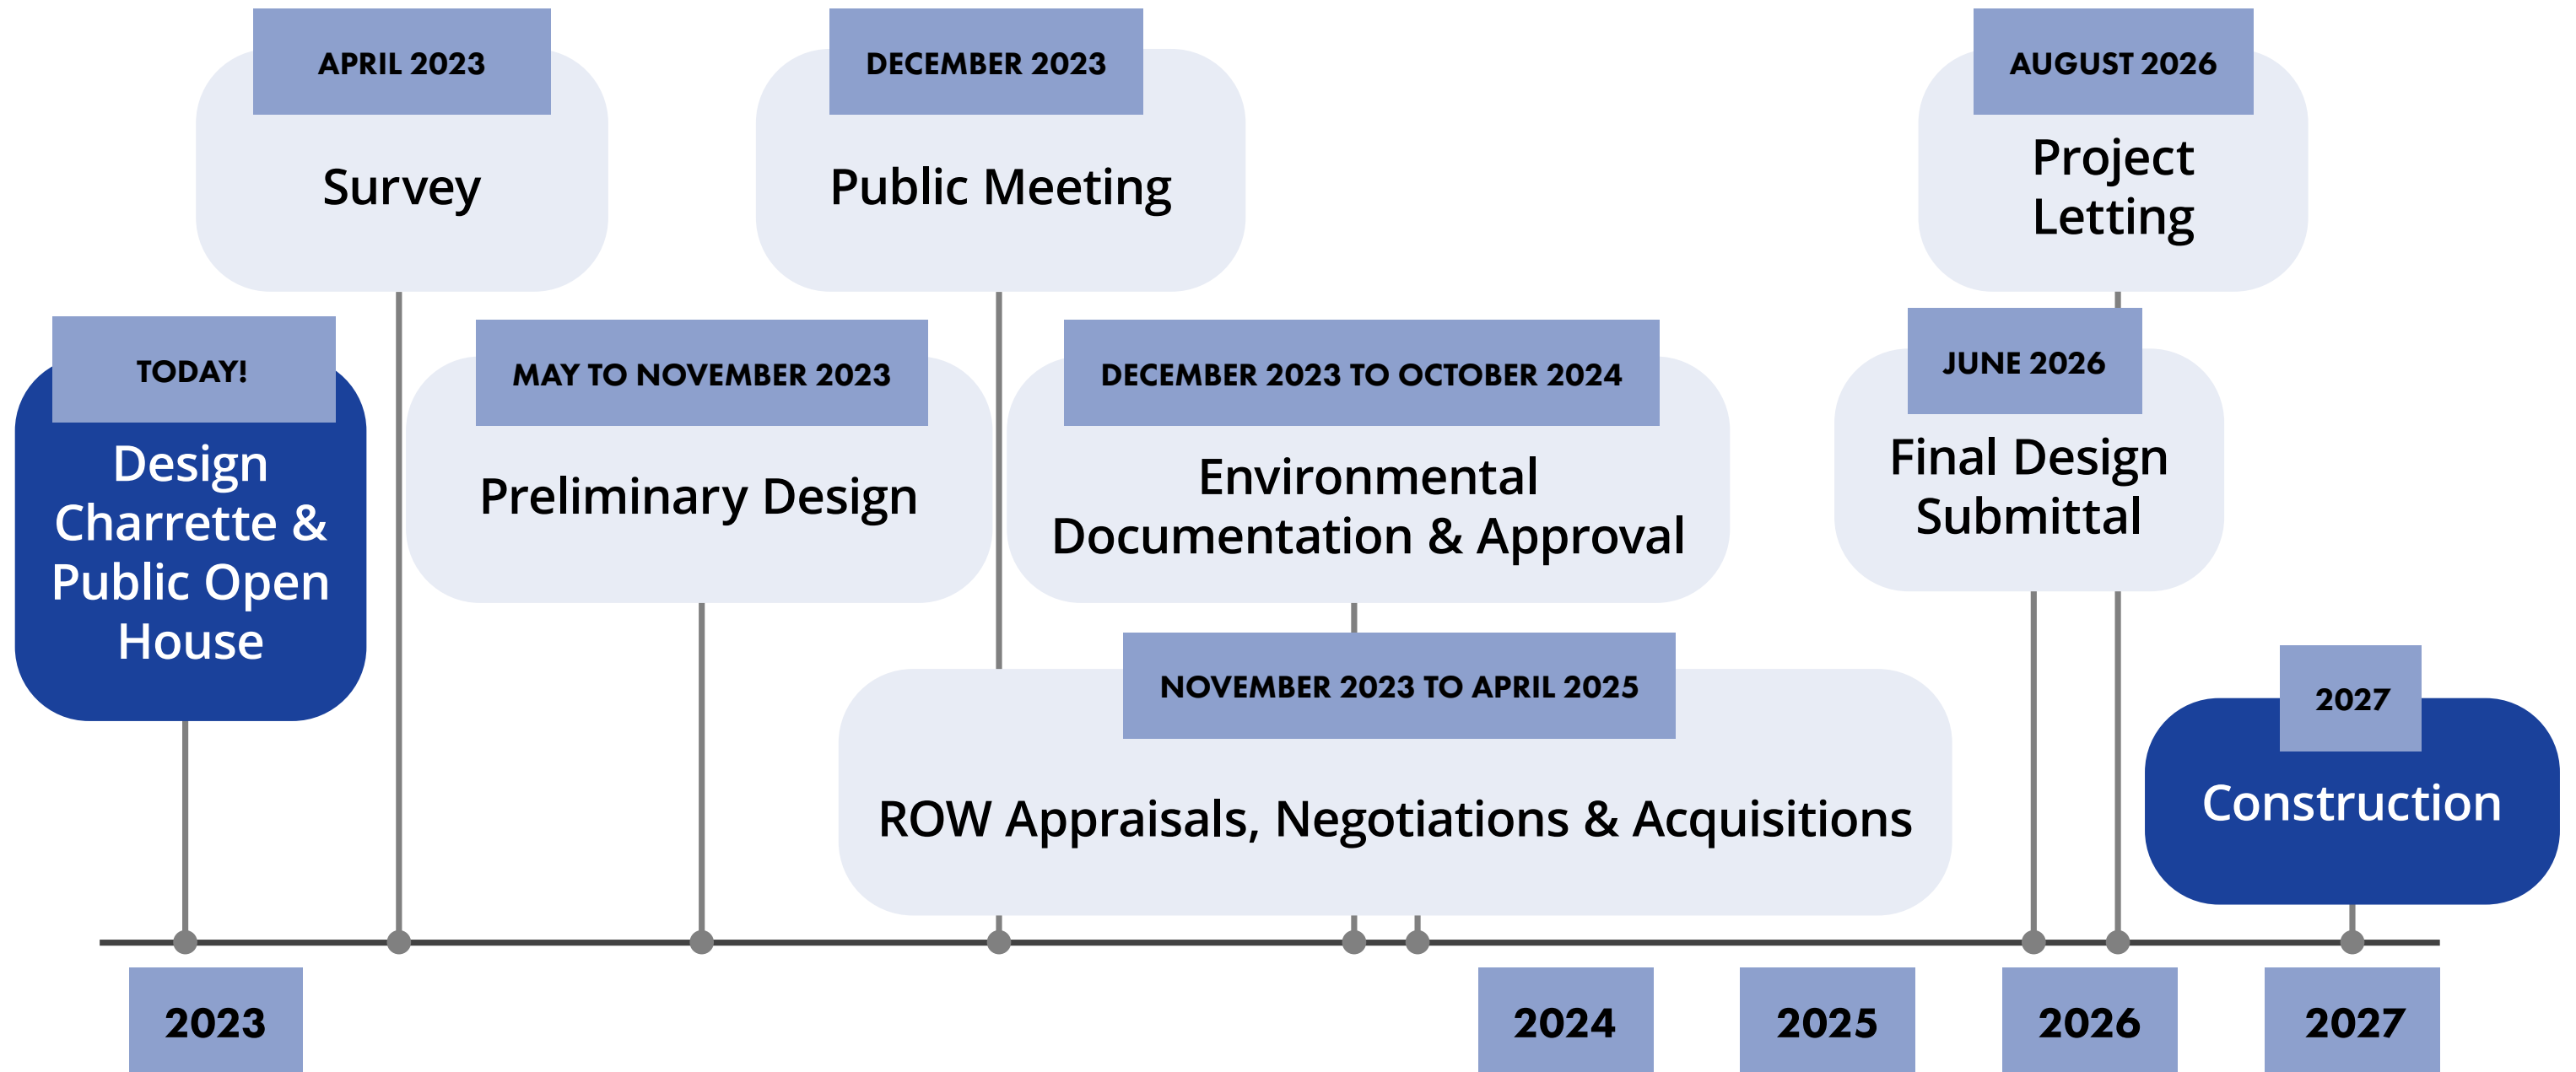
APRIL 2023
Survey

DECEMBER 2023
Public Meeting

AUGUST 2026
Project Letting

TODAY!
Design Charrette & Public Open House

MAY TO NOVEMBER 2023
Preliminary Design

DECEMBER 2023 TO OCTOBER 2024
Environmental Documentation & Approval

JUNE 2026
Final Design Submittal

NOVEMBER 2023 TO APRIL 2025
ROW Appraisals, Negotiations & Acquisitions

2027
Construction

2023

2024

2025

2026

2027